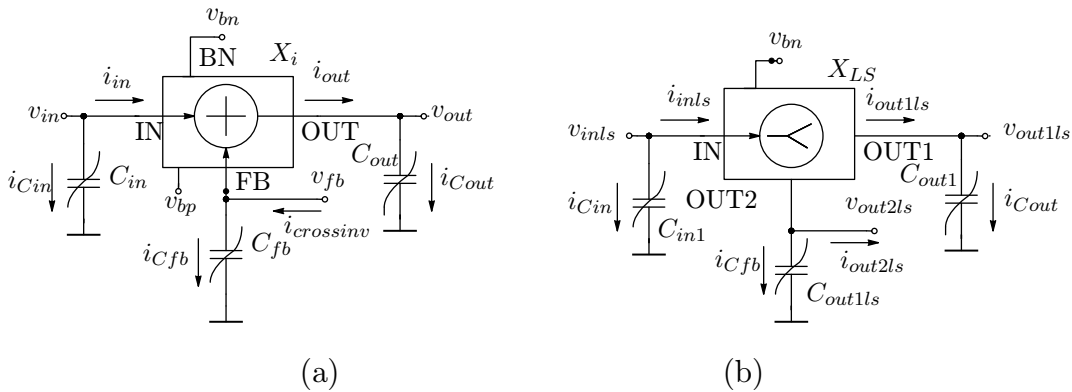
$v_{bn}$
BN
$X_i$
$i_{in}$
$i_{out}$
$v_{in}$
IN
OUT
$v_{out}$
$i_{Cin}$
$C_{in}$
$v_{bp}$
FB
$v_{fb}$
$C_{out}$
$i_{Cout}$
$i_{crossinv}$
$i_{Cfb}$
$C_{fb}$

(a)

$v_{bn}$
$X_{LS}$
$i_{inls}$
$i_{out1ls}$
$v_{inls}$
IN
OUT1
$v_{out1ls}$
$C_{out1}$
$i_{Cin}$
OUT2
$v_{out2ls}$
$i_{Cout}$
$C_{in1}$
$i_{Cfb}$
$i_{out2ls}$
$C_{out1ls}$

(b)